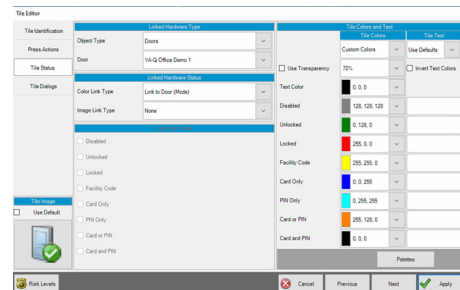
Tile Editor

Tile Identification

Press Actions

Tile Status

Tile Dialogs

Linked Hardware Type

Object Type Doors

Door Wi-Q Office Demo 1

Linked Hardware Status

Color Link Type Link to Door (Mode)

Image Link Type None

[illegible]

Disabled

Unlocked

Locked

Facility Code

Card Only

PIN Only

Card or PIN

Card and PIN

Tile Image

Use Default

Tile Colors and Text

Tile Colors

Tile Text

Custom Colors

Use Defaults

Use Transparency

70%

Invert Text Colors

Text Color 0, 0, 0

Disabled 128, 128, 128

Unlocked 0, 128, 0

Locked 255, 0, 0

Facility Code 255, 255, 0

Card Only 0, 0, 255

PIN Only 0, 255, 255

Card or PIN 255, 128, 0

Card and PIN 0, 0, 0

Palettes

Risk Levels

Cancel

Previous

Next

Apply